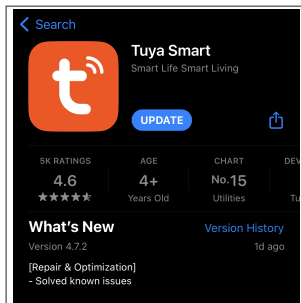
< Search

Tuya Smart
Smart Life Smart Living

UPDATE

5K RATINGS
4.6
★★★★★

AGE
4+
Years Old

CHART
No.15
Utilities

DEV
Tu

What's New
Version History
Version 4.7.2
1d ago

[Repair & Optimization]
- Solved known issues